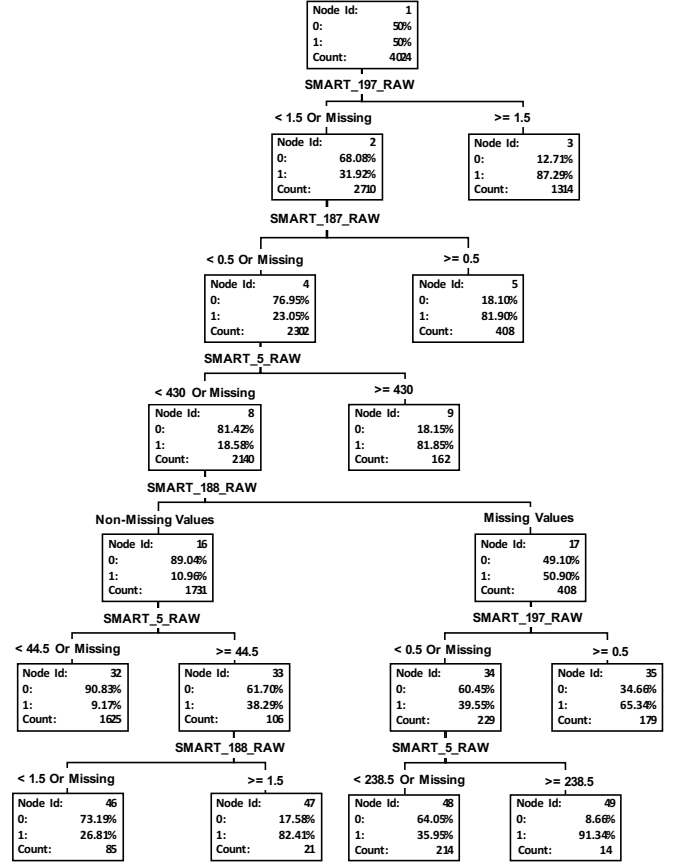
| Node Id: | 1 |
|---|---|
| 0: | 50% |
| 1: | 50% |
| Count: | 4024 |

SMART_197_RAW

< 1.5 Or Missing

| Node Id: | 2 |
|---|---|
| 0: | 68.08% |
| 1: | 31.92% |
| Count: | 2710 |

>= 1.5

| Node Id: | 3 |
|---|---|
| 0: | 12.71% |
| 1: | 87.29% |
| Count: | 1314 |

SMART_187_RAW

< 0.5 Or Missing

| Node Id: | 4 |
|---|---|
| 0: | 76.95% |
| 1: | 23.05% |
| Count: | 2302 |

>= 0.5

| Node Id: | 5 |
|---|---|
| 0: | 18.10% |
| 1: | 81.90% |
| Count: | 408 |

SMART_5_RAW

< 430 Or Missing

| Node Id: | 8 |
|---|---|
| 0: | 81.42% |
| 1: | 18.58% |
| Count: | 2140 |

>= 430

| Node Id: | 9 |
|---|---|
| 0: | 18.15% |
| 1: | 81.85% |
| Count: | 162 |

SMART_188_RAW

Non-Missing Values

| Node Id: | 16 |
|---|---|
| 0: | 89.04% |
| 1: | 10.96% |
| Count: | 1731 |

Missing Values

| Node Id: | 17 |
|---|---|
| 0: | 49.10% |
| 1: | 50.90% |
| Count: | 408 |

SMART_5_RAW

< 44.5 Or Missing

| Node Id: | 32 |
|---|---|
| 0: | 90.83% |
| 1: | 9.17% |
| Count: | 1625 |

>= 44.5

| Node Id: | 33 |
|---|---|
| 0: | 61.70% |
| 1: | 38.29% |
| Count: | 106 |

SMART_197_RAW

< 0.5 Or Missing

| Node Id: | 34 |
|---|---|
| 0: | 60.45% |
| 1: | 39.55% |
| Count: | 229 |

>= 0.5

| Node Id: | 35 |
|---|---|
| 0: | 34.66% |
| 1: | 65.34% |
| Count: | 179 |

SMART_188_RAW

< 1.5 Or Missing

| Node Id: | 46 |
|---|---|
| 0: | 73.19% |
| 1: | 26.81% |
| Count: | 85 |

>= 1.5

| Node Id: | 47 |
|---|---|
| 0: | 17.58% |
| 1: | 82.41% |
| Count: | 21 |

SMART_5_RAW

< 238.5 Or Missing

| Node Id: | 48 |
|---|---|
| 0: | 64.05% |
| 1: | 35.95% |
| Count: | 214 |

>= 238.5

| Node Id: | 49 |
|---|---|
| 0: | 8.66% |
| 1: | 91.34% |
| Count: | 14 |